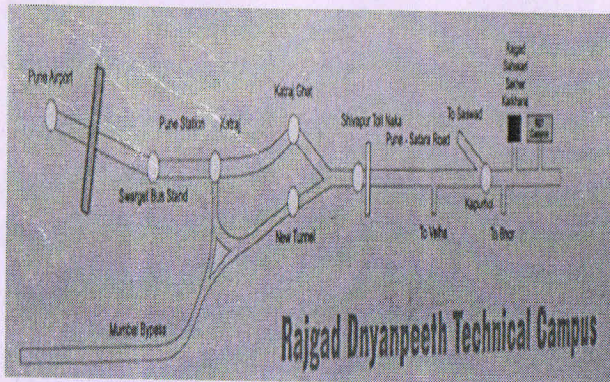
Pune Airport

Pune Station

Katraj

Katraj Ghat

Swargate Bus Stand

New Tunnel

Shivapur Toll Naka

Pune - Satara Road

To Saswad

Kapurhol

To Velha

To Bhor

Rajgad Sahakari Sakhar Karkhana

RDTC Campus

Mumbai Bypass

Rajgad Dnyanpeeth Technical Campus